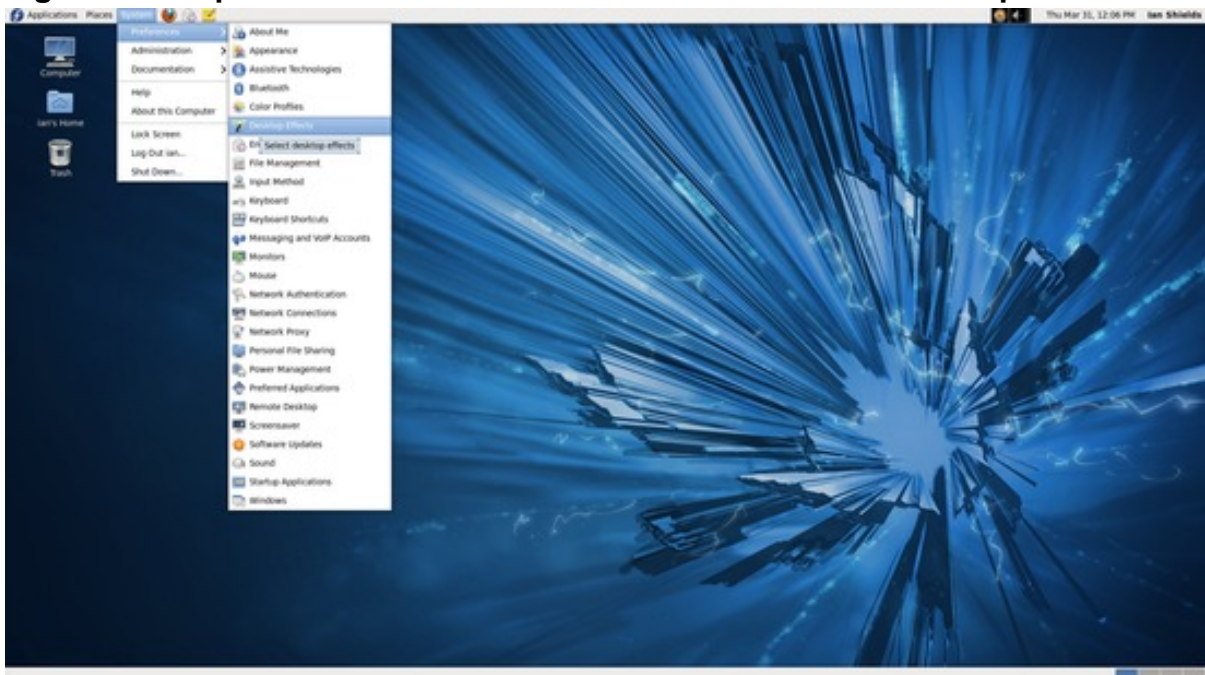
Applications Places System

Thu Mar 31, 12:06 PM Ian Shields

Computer

Ian's Home

Trash

Preferences
Administration
Documentation
Help
About this Computer
Lock Screen
Log Out Ian...
Shut Down...

About Me
Appearance
Assistive Technologies
Bluetooth
Color Profiles
Desktop Effects
En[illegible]
Select desktop effects
File Management
Input Method
Keyboard
Keyboard Shortcuts
Messaging and VoIP Accounts
Monitors
Mouse
Network Authentication
Network Connections
Network Proxy
Personal File Sharing
Power Management
Preferred Applications
Remote Desktop
Screensaver
Software Updates
Sound
Startup Applications
Windows